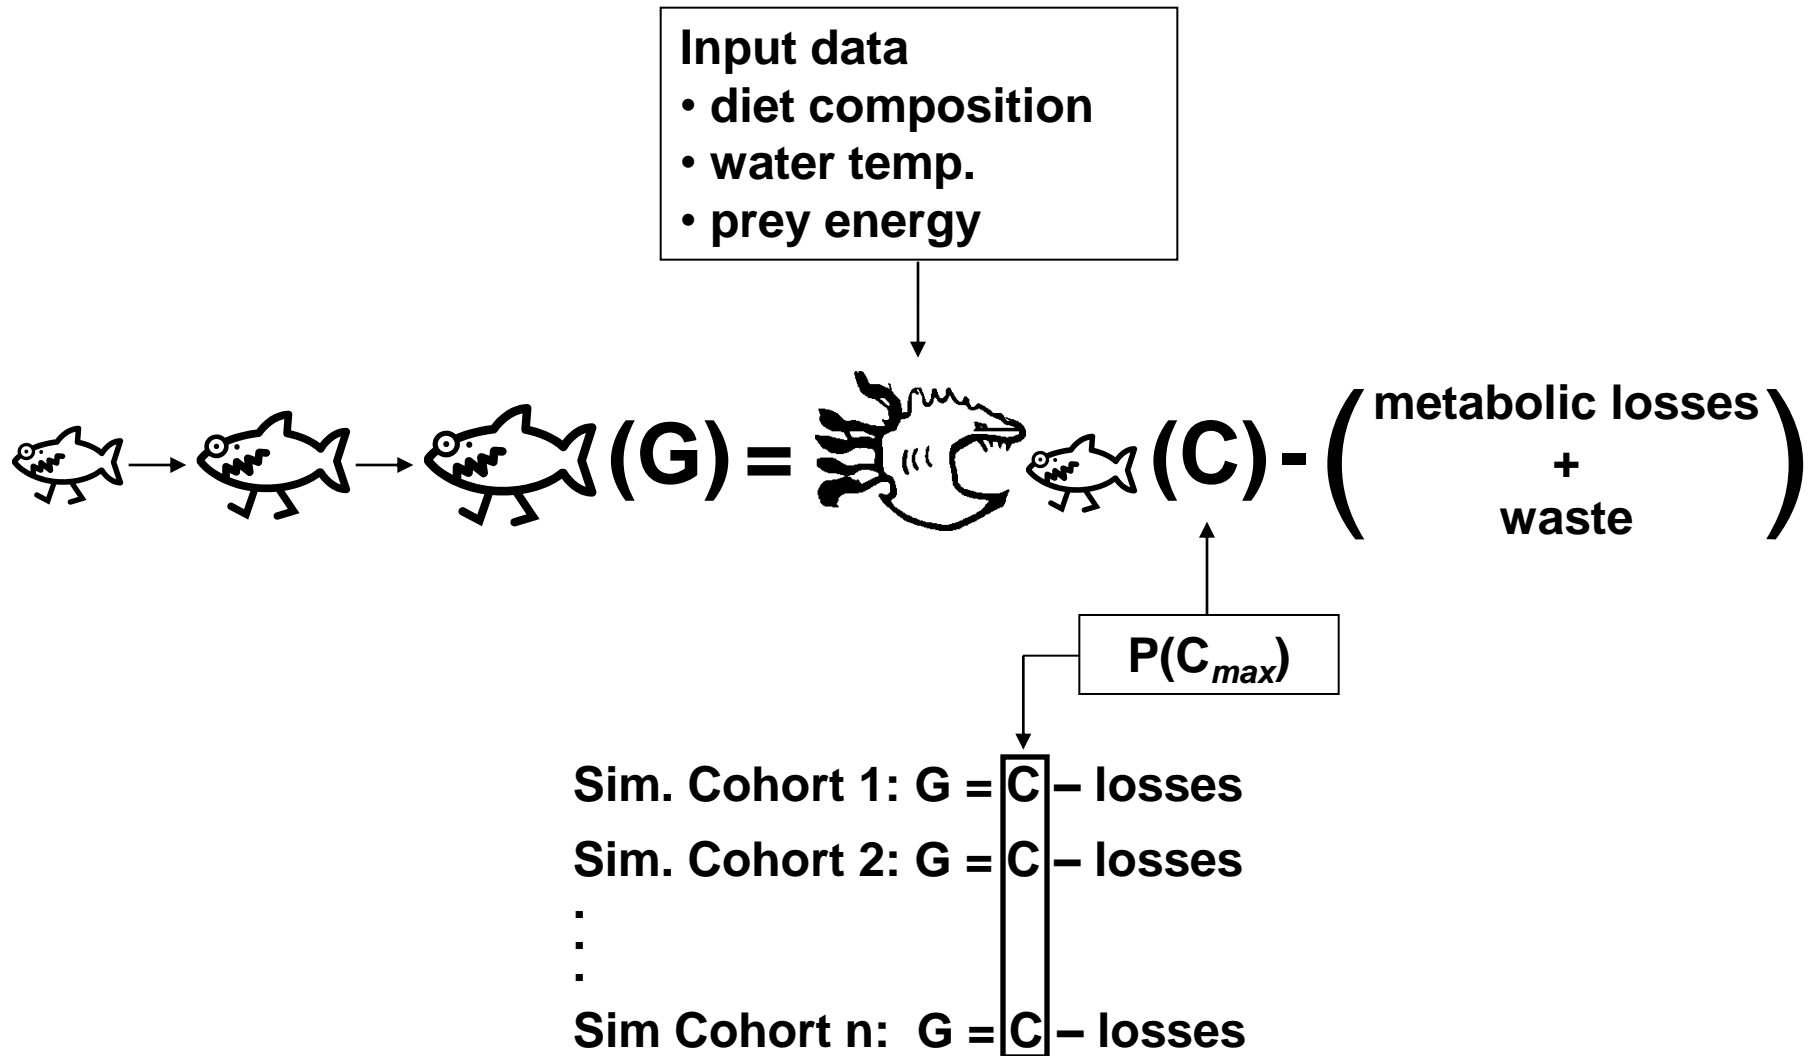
Input data
• diet composition
• water temp.
• prey energy

(G) = (C) - ( metabolic losses + waste )

P($C_{max}$)

Sim. Cohort 1: G = C – losses
Sim. Cohort 2: G = C – losses
.
.
.
Sim Cohort n: G = C – losses